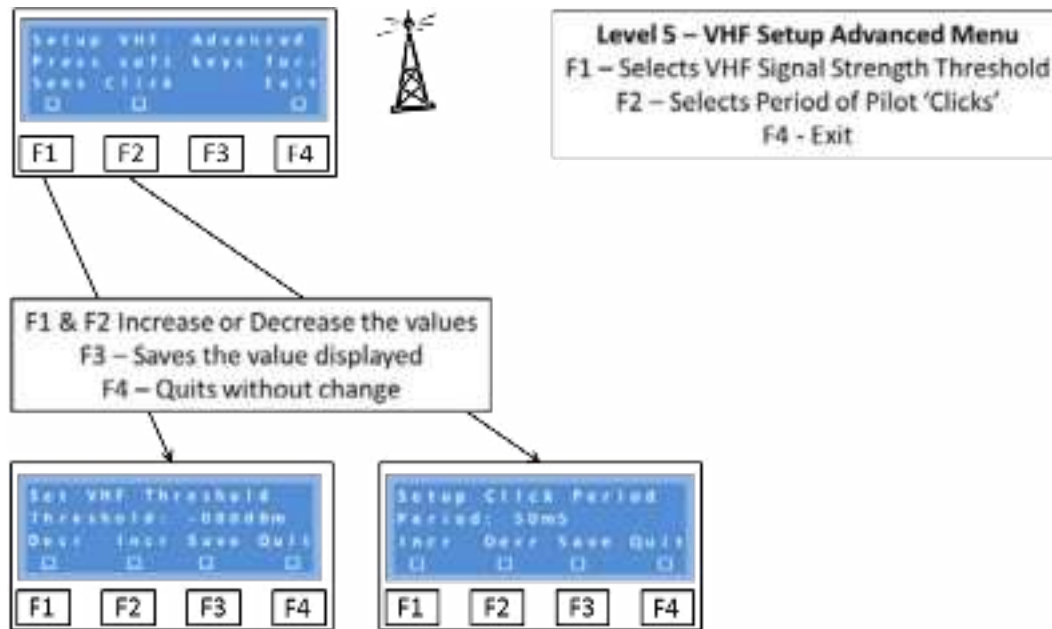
Setup VHF Advanced
Press soft keys for:
Sens Click Exit

F1 F2 F3 F4

Level 5 – VHF Setup Advanced Menu
F1 – Selects VHF Signal Strength Threshold
F2 – Selects Period of Pilot 'Clicks'
F4 - Exit

F1 & F2 Increase or Decrease the values
F3 – Saves the value displayed
F4 – Quits without change

Set VHF Threshold
Threshold: -080dBm
Decr Incr Save Quit

F1 F2 F3 F4

Setup Click Period
Period: 50mS
Incr Decr Save Quit

F1 F2 F3 F4